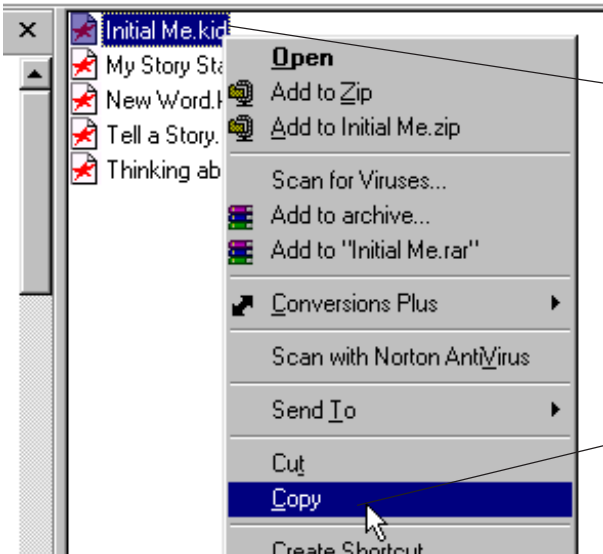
×

Initial Me.kid
My Story Sta
New Word.h
Tell a Story.
Thinking ab

Open
Add to Zip
Add to Initial Me.zip
Scan for Viruses...
Add to archive...
Add to "Initial Me.rar"
Conversions Plus
Scan with Norton AntiVirus
Send To
Cut
Copy
Create Shortcut